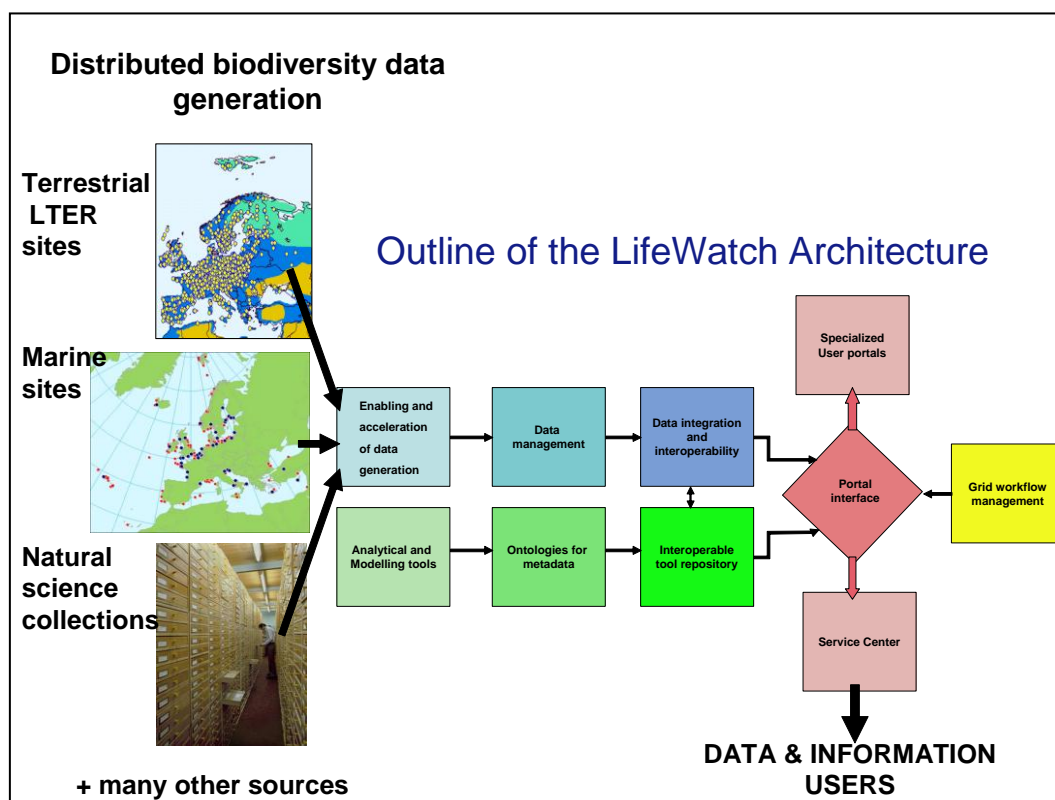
Distributed biodiversity data generation

Terrestrial LTER sites

Marine sites

Natural science collections

+ many other sources

Outline of the LifeWatch Architecture

Enabling and acceleration of data generation

Data management

Data integration and interoperability

Analytical and Modelling tools

Ontologies for metadata

Interoperable tool repository

Specialized User portals

Portal interface

Grid workflow management

Service Center

DATA & INFORMATION USERS